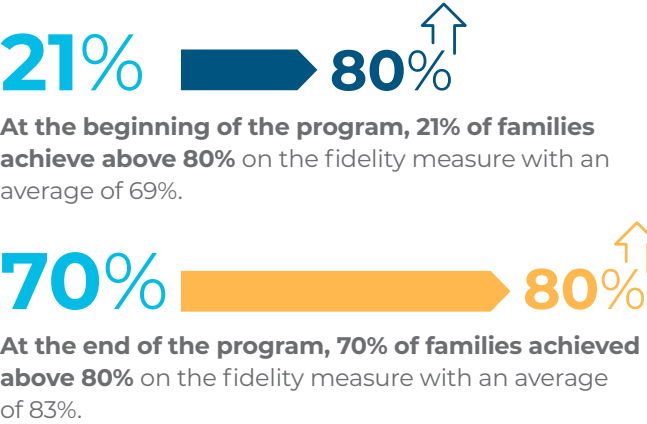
21% 80%

At the beginning of the program, 21% of families achieve above 80% on the fidelity measure with an average of 69%.

70% 80%

At the end of the program, 70% of families achieved above 80% on the fidelity measure with an average of 83%.